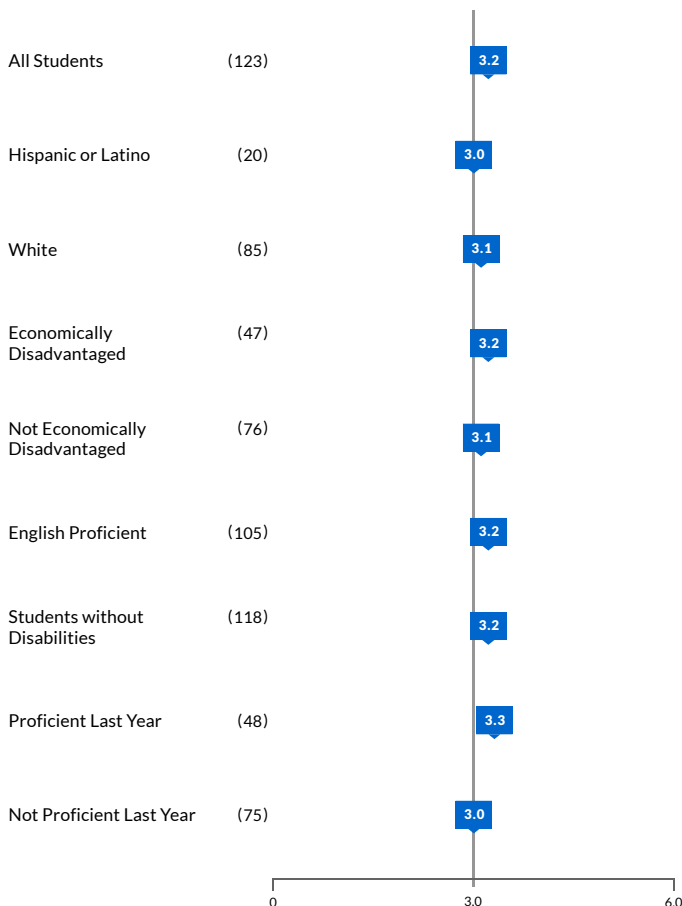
All Students (123) 3.2

Hispanic or Latino (20) 3.0

White (85) 3.1

Economically Disadvantaged (47) 3.2

Not Economically Disadvantaged (76) 3.1

English Proficient (105) 3.2

Students without Disabilities (118) 3.2

Proficient Last Year (48) 3.3

Not Proficient Last Year (75) 3.0

0 3.0 6.0